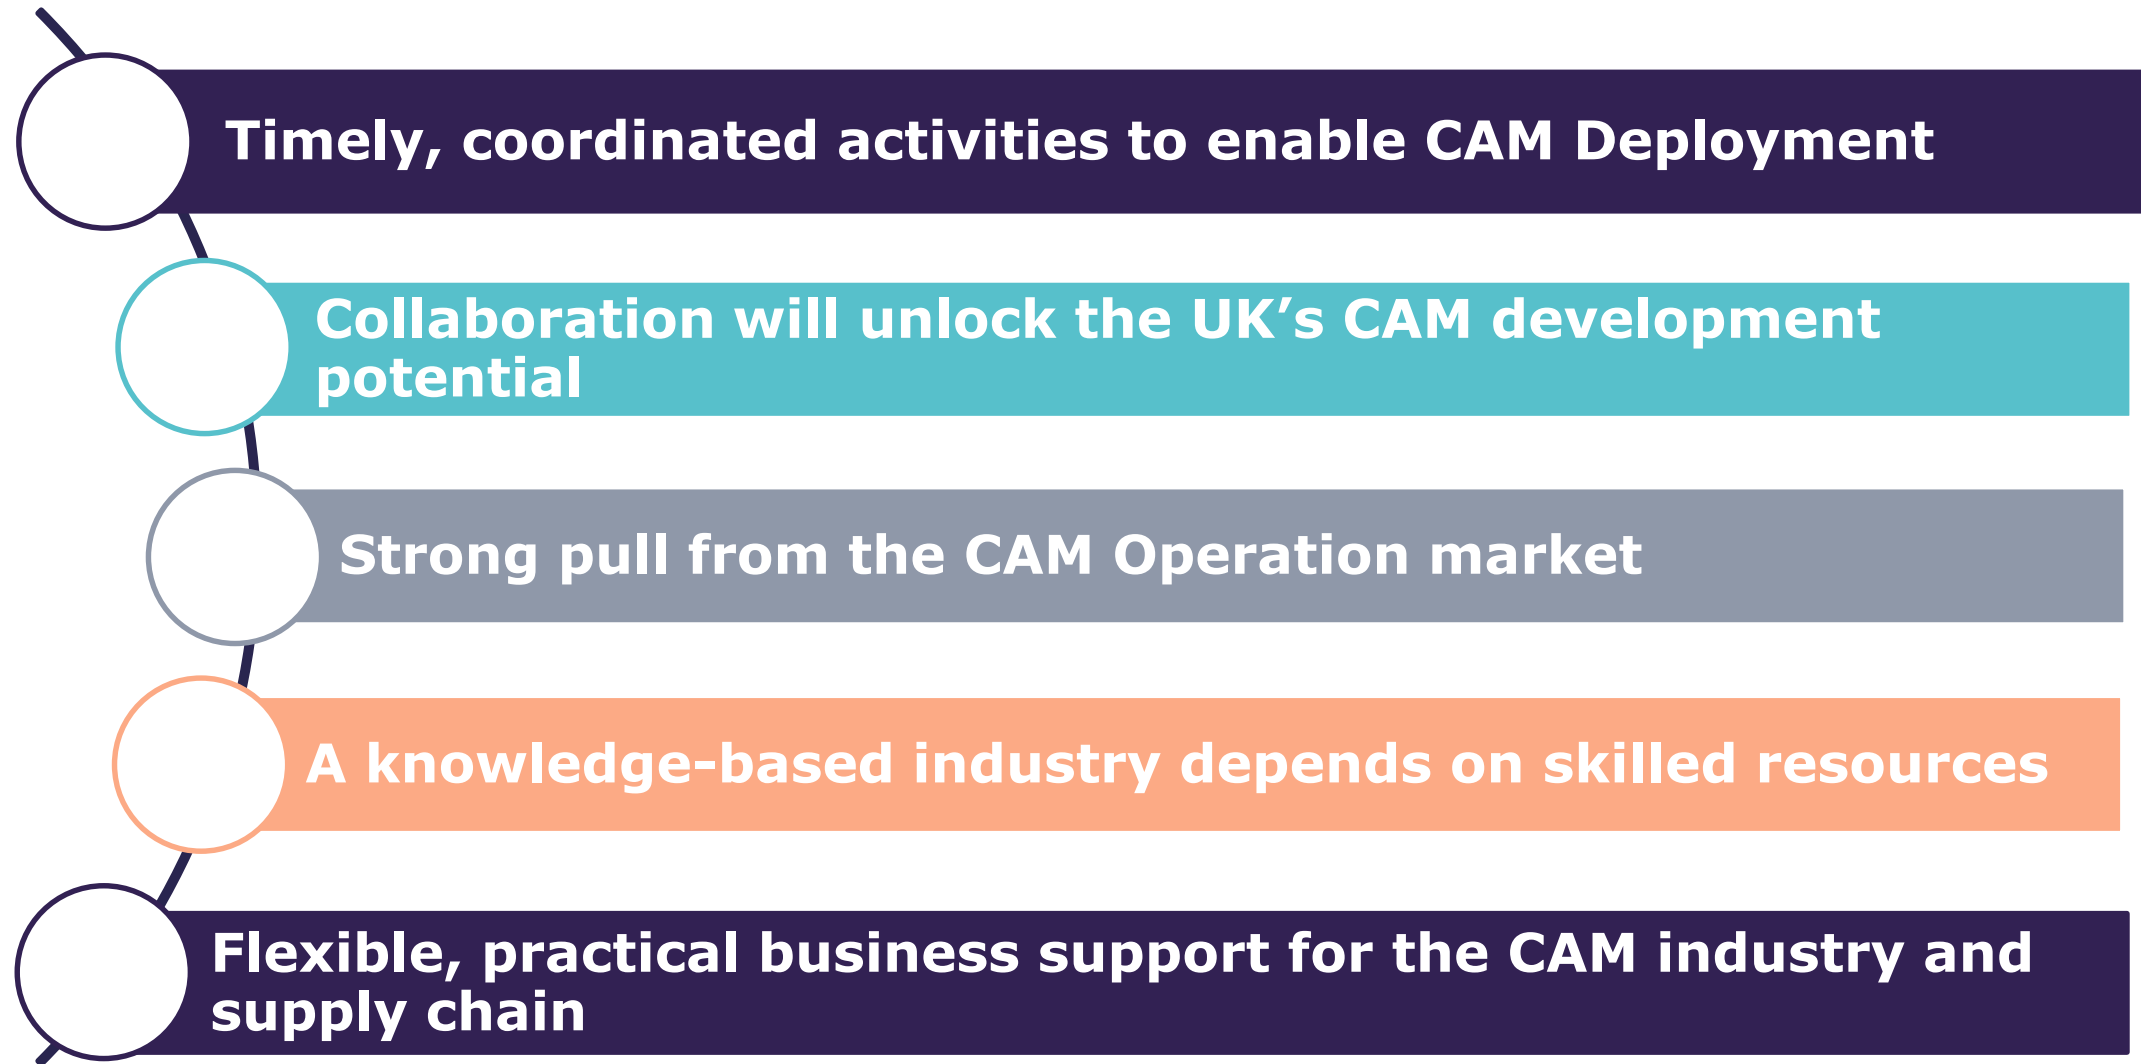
Timely, coordinated activities to enable CAM Deployment

Collaboration will unlock the UK’s CAM development potential

Strong pull from the CAM Operation market

A knowledge-based industry depends on skilled resources

Flexible, practical business support for the CAM industry and supply chain